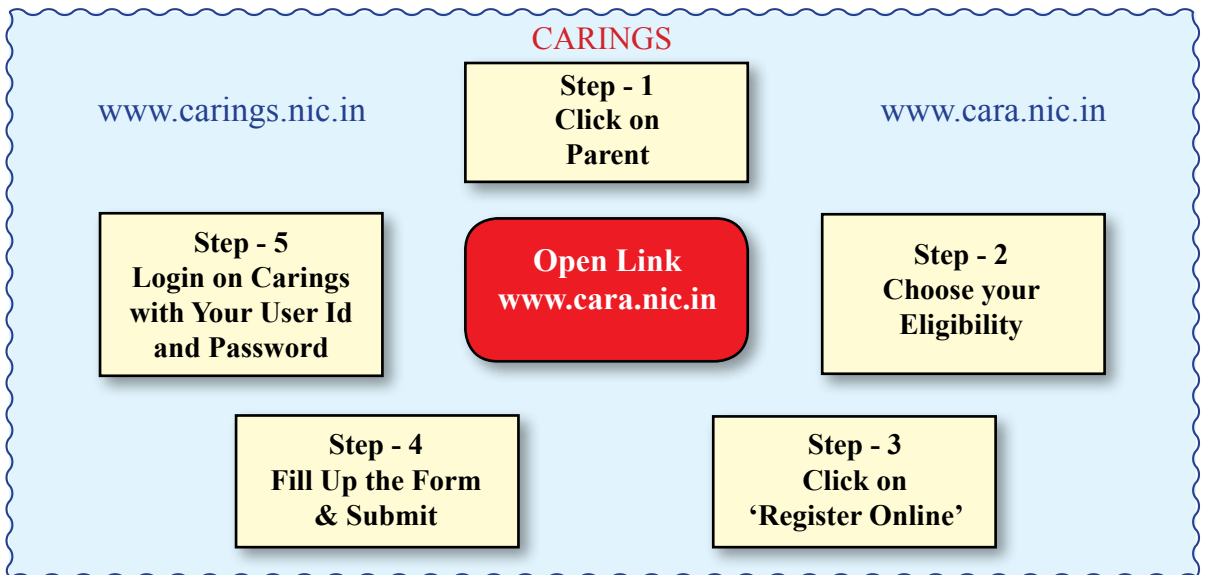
CARINGS

www.carings.nic.in

Step - 1
Click on
Parent

www.cara.nic.in

Step - 5
Login on Carings with Your User Id and Password

Open Link
www.cara.nic.in

Step - 2
Choose your Eligibility

Step - 4
Fill Up the Form & Submit

Step - 3
Click on
'Register Online'